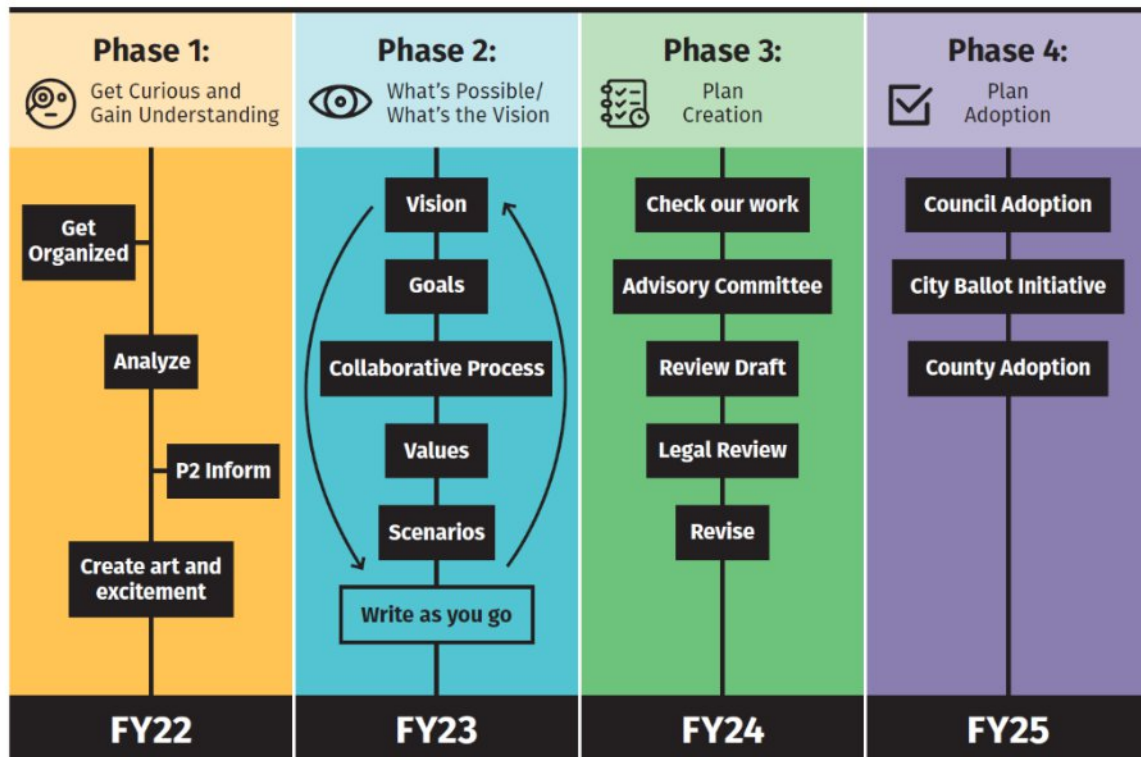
Phase 1:
Get Curious and Gain Understanding

Get Organized

Analyze

P2 Inform

Create art and excitement

FY22

Phase 2:
What's Possible/ What's the Vision

Vision

Goals

Collaborative Process

Values

Scenarios

Write as you go

FY23

Phase 3:
Plan Creation

Check our work

Advisory Committee

Review Draft

Legal Review

Revise

FY24

Phase 4:
Plan Adoption

Council Adoption

City Ballot Initiative

County Adoption

FY25